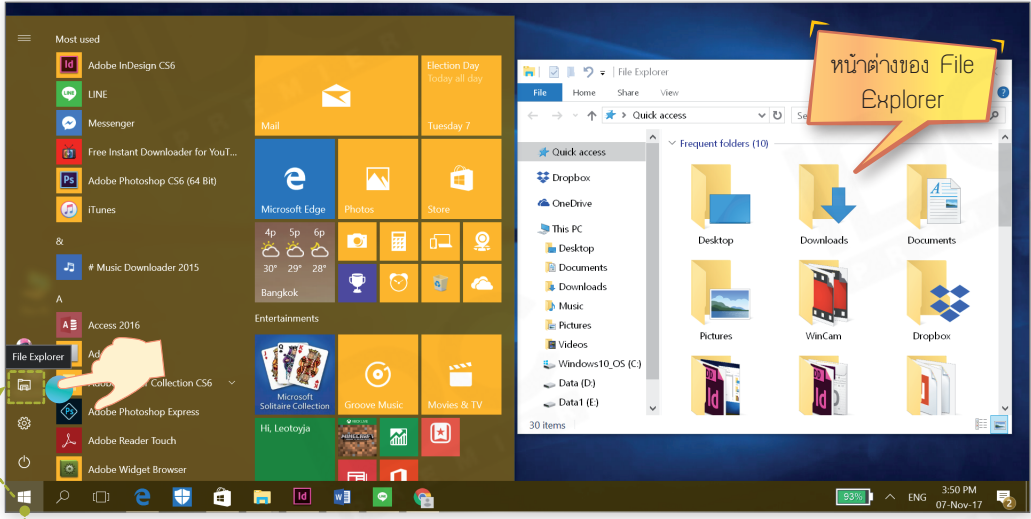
Most used

Adobe InDesign CS6

LINE

Messenger

Free Instant Downloader for YouT...

Adobe Photoshop CS6 (64 Bit)

iTunes

&

# Music Downloader 2015

A

Access 2016

File Explorer

Ad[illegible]

Ad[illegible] Collection CS6

Adobe Photoshop Express

Adobe Reader Touch

Adobe Widget Browser

Mail

Election Day
Today all day
Tuesday 7

Microsoft Edge

Photos

Store

4p 5p 6p
30° 29° 28°
Bangkok

Entertainments

Microsoft Solitaire Collection

Groove Music

Movies & TV

Hi, Leotoyja

หน้าต่างของ File Explorer

File Explorer

File Home Share View

Quick access

Quick access
Dropbox
OneDrive
This PC
Desktop
Documents
Downloads
Music
Pictures
Videos
Windows10_OS (C:)
Data (D:)
Data1 (E:)

Frequent folders (10)

Desktop
Downloads
Documents
Pictures
WinCam
Dropbox

30 items

93%
ENG
3:50 PM
07-Nov-17
2